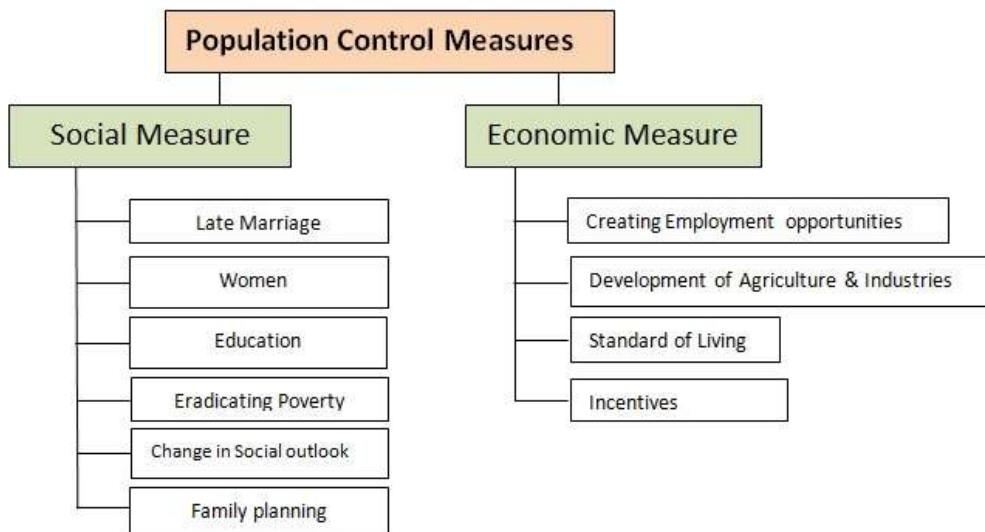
Population Control Measures

Social Measure

Late Marriage

Women

Education

Eradicating Poverty

Change in Social outlook

Family planning

Economic Measure

Creating Employment opportunities

Development of Agriculture & Industries

Standard of Living

Incentives